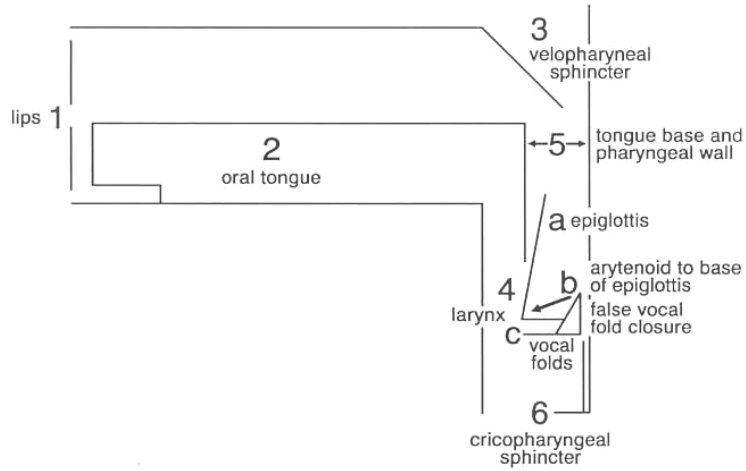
3
velopharyneal sphincter

lips 1

2
oral tongue

5
tongue base and pharyngeal wall

a epiglottis

b arytenoid to base of epiglottis

4
larynx

false vocal fold closure

c

vocal folds

6
cricopharyngeal sphincter